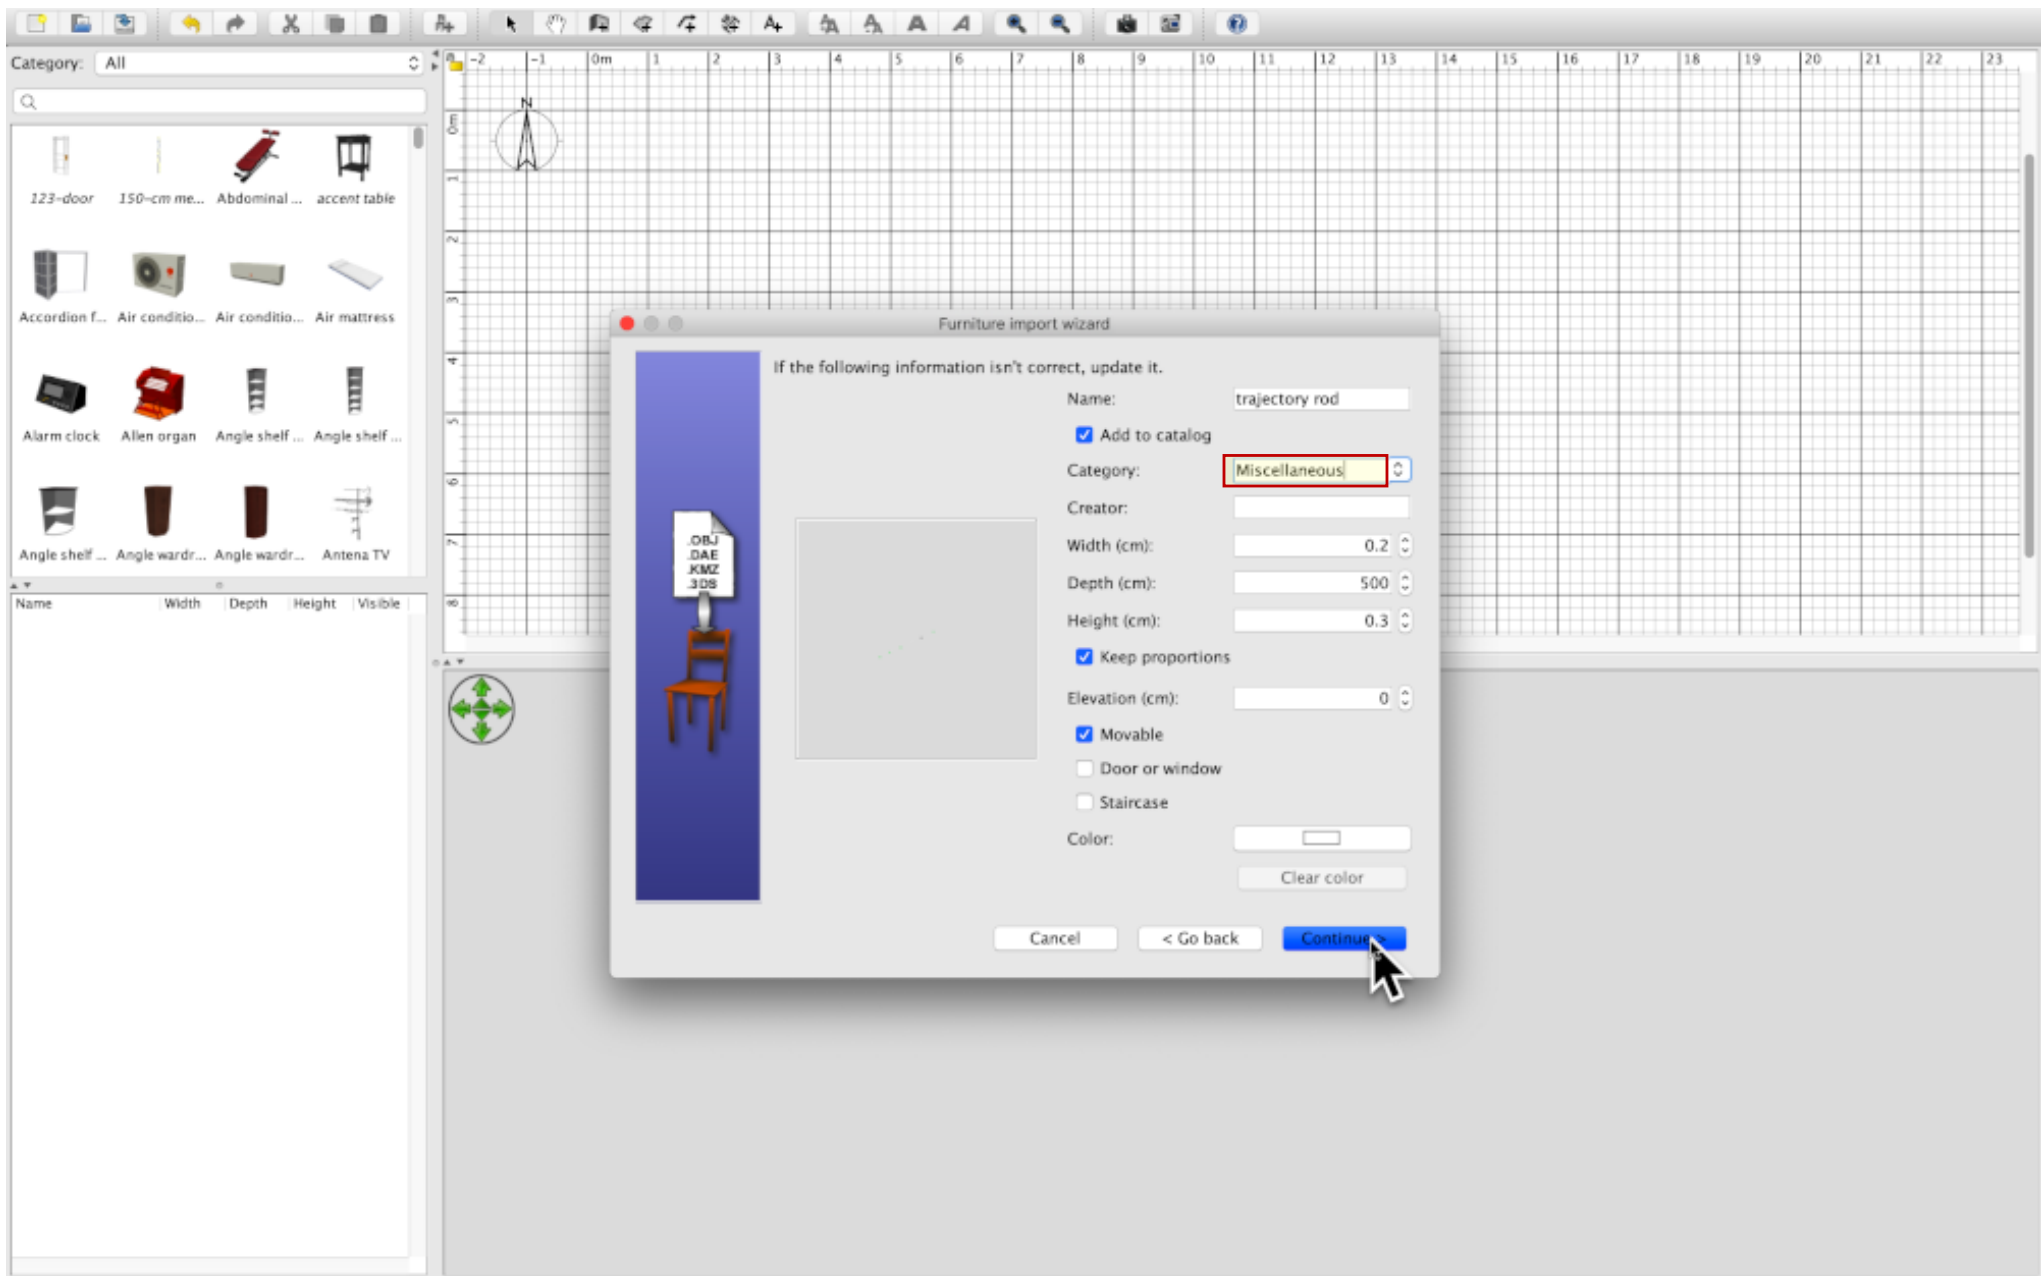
Category: All

123-door
150-cm me...
Abdominal ...
accent table
Accordion f...
Air conditio...
Air conditio...
Air mattress
Alarm clock
Allen organ
Angle shelf ...
Angle shelf ...
Angle shelf ...
Angle wardr...
Angle wardr...
Antena TV

| Name | Width | Depth | Height | Visible |
|---|---|---|---|---|

-2 -1 0m 1 2 3 4 5 6 7 8 9 10 11 12 13 14 15 16 17 18 19 20 21 22 23

N

Furniture import wizard

.OBJ
.DAE
.KMZ
.3DS

If the following information isn't correct, update it.

Name: trajectory rod
Add to catalog
Category: Miscellaneous
Creator:
Width (cm): 0.2
Depth (cm): 500
Height (cm): 0.3
Keep proportions
Elevation (cm): 0
Movable
Door or window
Staircase
Color:
Clear color

Cancel
< Go back
Continue >